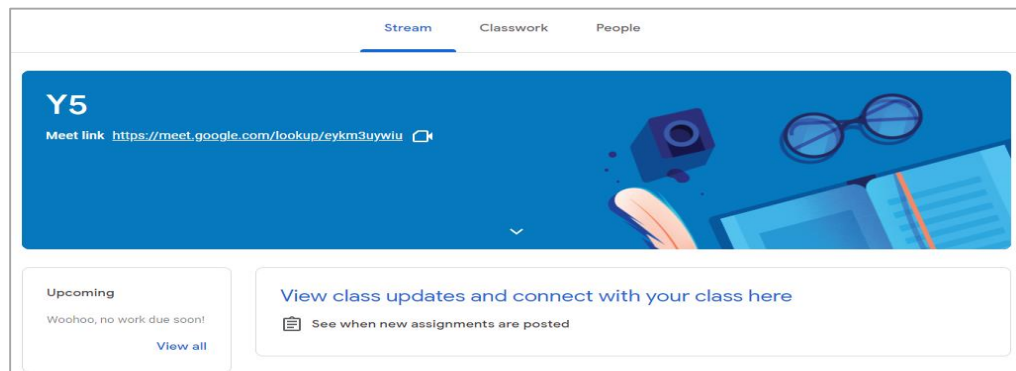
Stream Classwork People

Y5

Meet link https://meet.google.com/lookup/eykm3uywiu

Upcoming

Woohoo, no work due soon!

View all

View class updates and connect with your class here

See when new assignments are posted